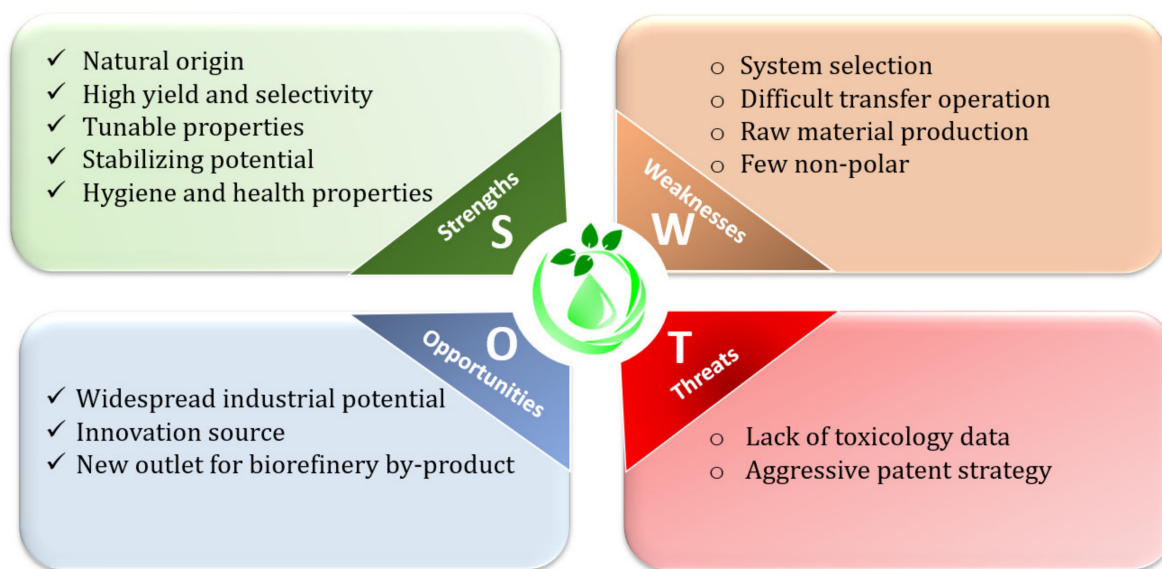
✓ Natural origin
✓ High yield and selectivity
✓ Tunable properties
✓ Stabilizing potential
✓ Hygiene and health properties

Strengths
S

○ System selection
○ Difficult transfer operation
○ Raw material production
○ Few non-polar

Weaknesses
W

O
Opportunities

✓ Widespread industrial potential
✓ Innovation source
✓ New outlet for biorefinery by-product

T
Threats

○ Lack of toxicology data
○ Aggressive patent strategy